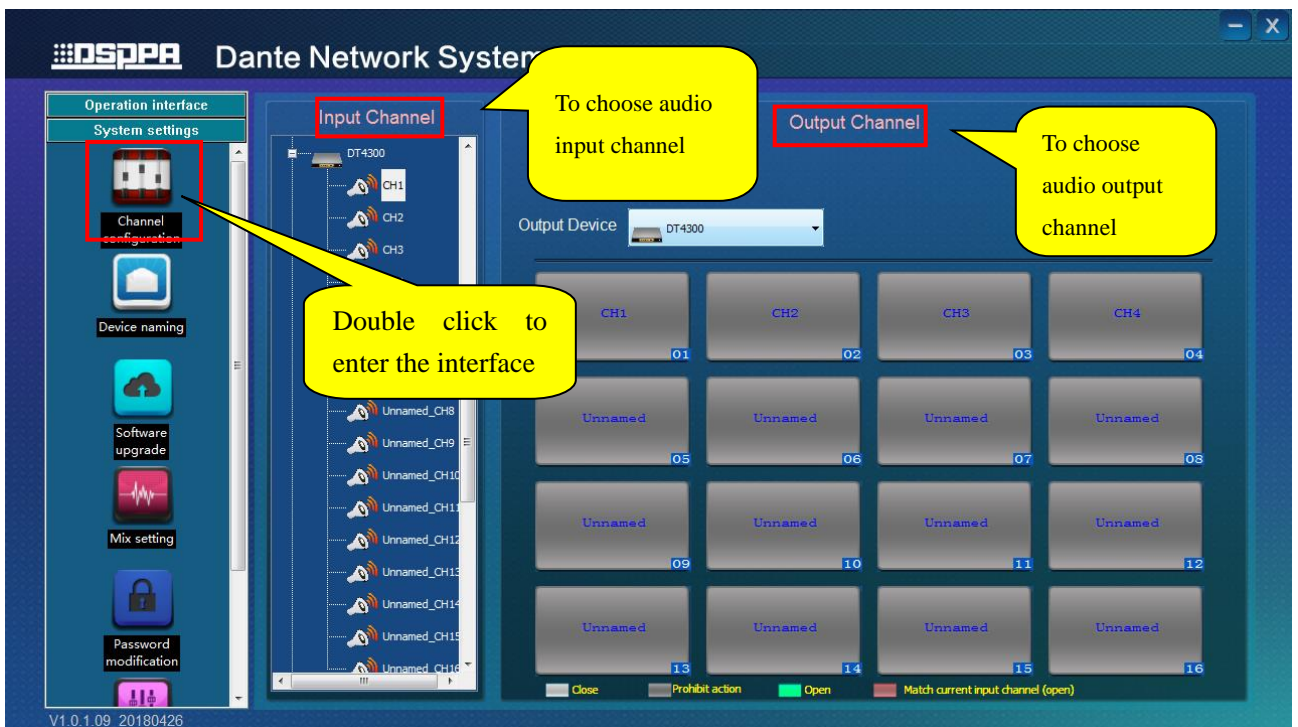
DSPPA Dante Network System

Operation interface
System settings
Channel configuration
Device naming
Software upgrade
Mix setting
Password modification

Input Channel
To choose audio input channel
DT4300
CH1
CH2
CH3
Double click to enter the interface
Unnamed_CH8
Unnamed_CH9
Unnamed_CH10
Unnamed_CH11
Unnamed_CH12
Unnamed_CH13
Unnamed_CH14
Unnamed_CH15
Unnamed_CH16

Output Channel
To choose audio output channel
Output Device DT4300

| CH1 01 | CH2 02 | CH3 03 | CH4 04 |
|---|---|---|---|
| Unnamed 05 | Unnamed 06 | Unnamed 07 | Unnamed 08 |
| Unnamed 09 | Unnamed 10 | Unnamed 11 | Unnamed 12 |
| Unnamed 13 | Unnamed 14 | Unnamed 15 | Unnamed 16 |

Close Prohibit action Open Match current input channel (open)

V1.0.1.09_20180426